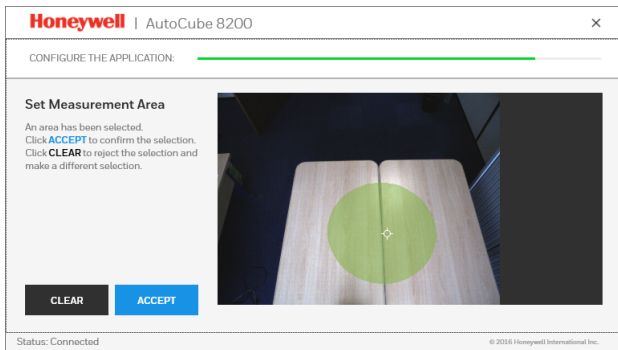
Honeywell | AutoCube 8200

×

CONFIGURE THE APPLICATION:

Set Measurement Area

An area has been selected. Click ACCEPT to confirm the selection. Click CLEAR to reject the selection and make a different selection.

CLEAR

ACCEPT

Status: Connected

© 2016 Honeywell International Inc.